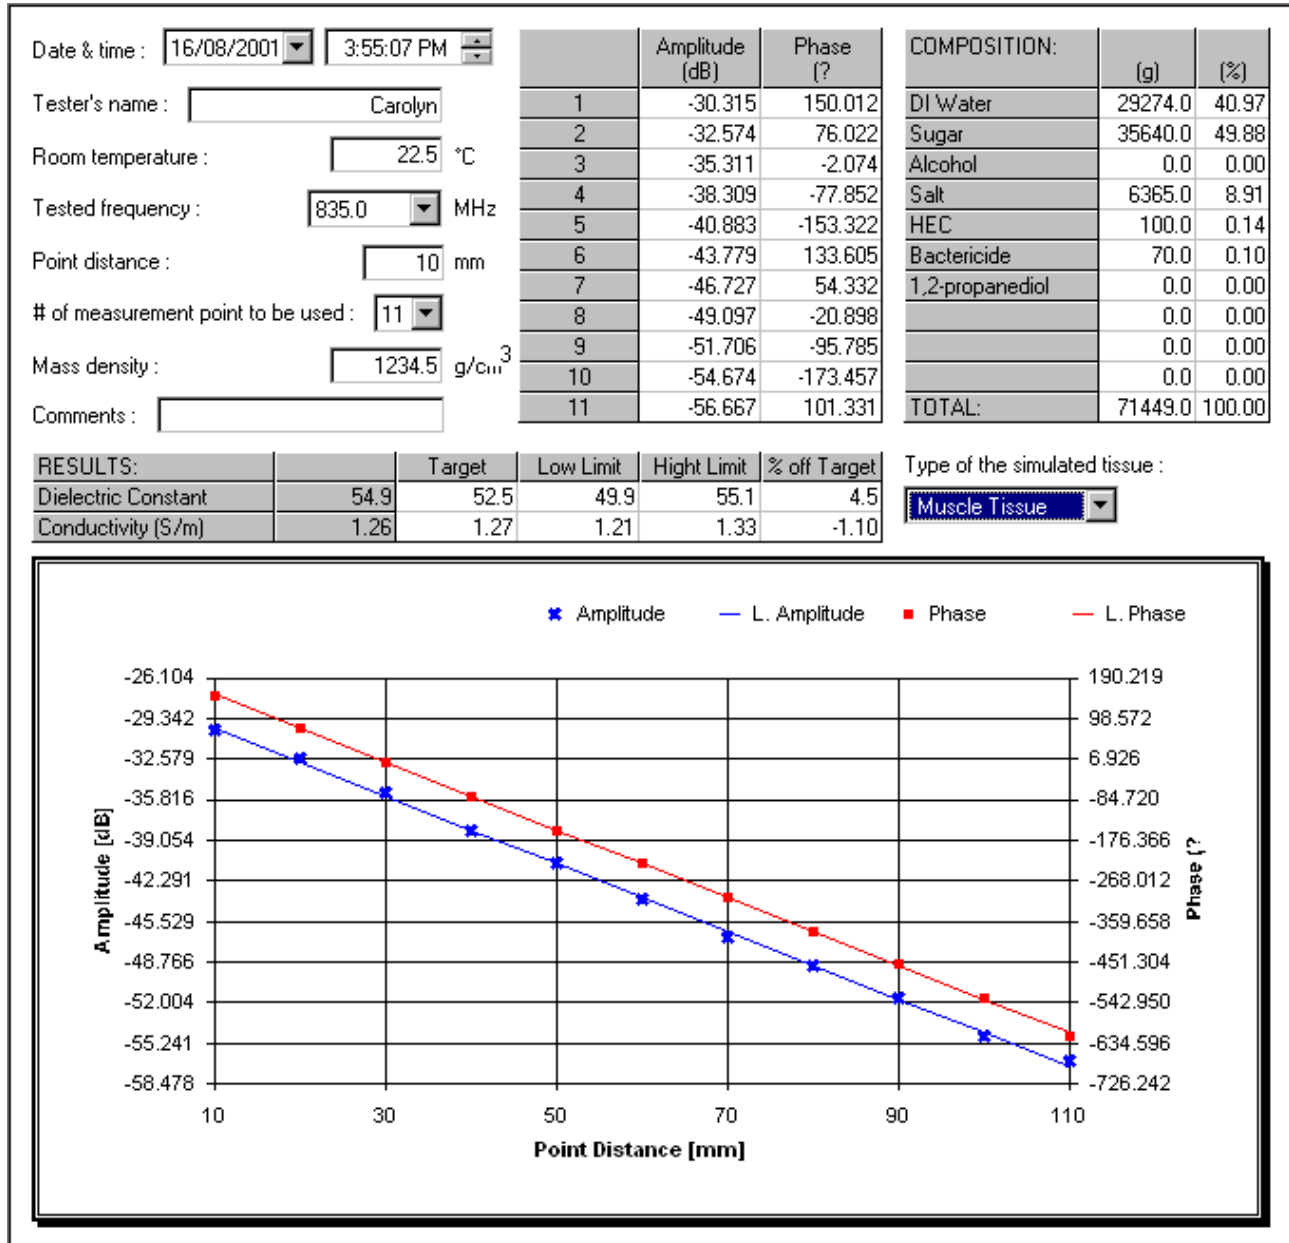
Date & time : 16/08/2001 3:55:07 PM

Tester's name : Carolyn

Room temperature : 22.5 °C

Tested frequency : 835.0 MHz

Point distance : 10 mm

# of measurement point to be used : 11

Mass density : 1234.5 g/cm$^3$

Comments :

| | Amplitude (dB) | Phase (? |
|---|---|---|
| 1 | -30.315 | 150.012 |
| 2 | -32.574 | 76.022 |
| 3 | -35.311 | -2.074 |
| 4 | -38.309 | -77.852 |
| 5 | -40.883 | -153.322 |
| 6 | -43.779 | 133.605 |
| 7 | -46.727 | 54.332 |
| 8 | -49.097 | -20.898 |
| 9 | -51.706 | -95.785 |
| 10 | -54.674 | -173.457 |
| 11 | -56.667 | 101.331 |

| COMPOSITION: | (g) | (%) |
|---|---|---|
| DI Water | 29274.0 | 40.97 |
| Sugar | 35640.0 | 49.88 |
| Alcohol | 0.0 | 0.00 |
| Salt | 6365.0 | 8.91 |
| HEC | 100.0 | 0.14 |
| Bactericide | 70.0 | 0.10 |
| 1,2-propanediol | 0.0 | 0.00 |
| | 0.0 | 0.00 |
| | 0.0 | 0.00 |
| | 0.0 | 0.00 |
| TOTAL: | 71449.0 | 100.00 |

| RESULTS: | | Target | Low Limit | Hight Limit | % off Target |
|---|---|---|---|---|---|
| Dielectric Constant | 54.9 | 52.5 | 49.9 | 55.1 | 4.5 |
| Conductivity (S/m) | 1.26 | 1.27 | 1.21 | 1.33 | -1.10 |

Type of the simulated tissue : Muscle Tissue

Amplitude L. Amplitude Phase L. Phase

-26.104 -29.342 -32.579 -35.816 -39.054 -42.291 -45.529 -48.766 -52.004 -55.241 -58.478

Amplitude [dB]

190.219 98.572 6.926 -84.720 -176.366 -268.012 -359.658 -451.304 -542.950 -634.596 -726.242

Phase (?

10 30 50 70 90 110

Point Distance [mm]